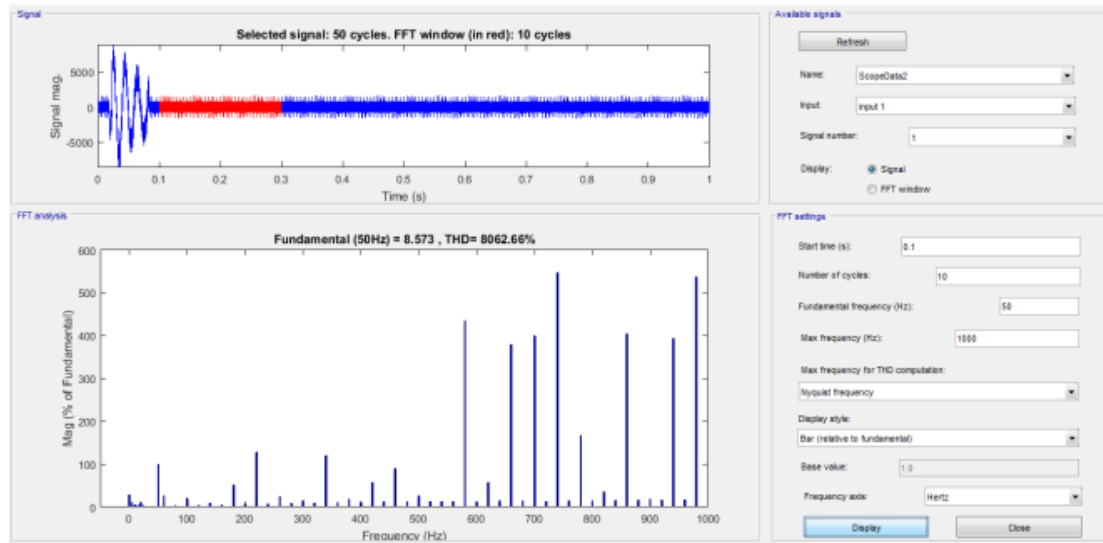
Signal

Selected signal: 50 cycles. FFT window (in red): 10 cycles

Signal mag.

5000
0
-5000

0 0.1 0.2 0.3 0.4 0.5 0.6 0.7 0.8 0.9 1

Time (s)

Available signals

Refresh

Name: ScopeData2

Input: input 1

Signal number: 1

Display: Signal

FFT window

FFT analysis

Fundamental (50Hz) = 8.573 , THD= 8062.66%

Mag (% of Fundamental)

600
500
400
300
200
100
0

0 100 200 300 400 500 600 700 800 900 1000

Frequency (Hz)

FFT settings

Start time (s): 0.1

Number of cycles: 10

Fundamental frequency (Hz): 50

Max frequency (Hz): 1000

Max frequency for THD computation:

Nyquist frequency

Display style:

Bar (relative to fundamental)

Base value: 1.0

Frequency axis: Hertz

Display

Close